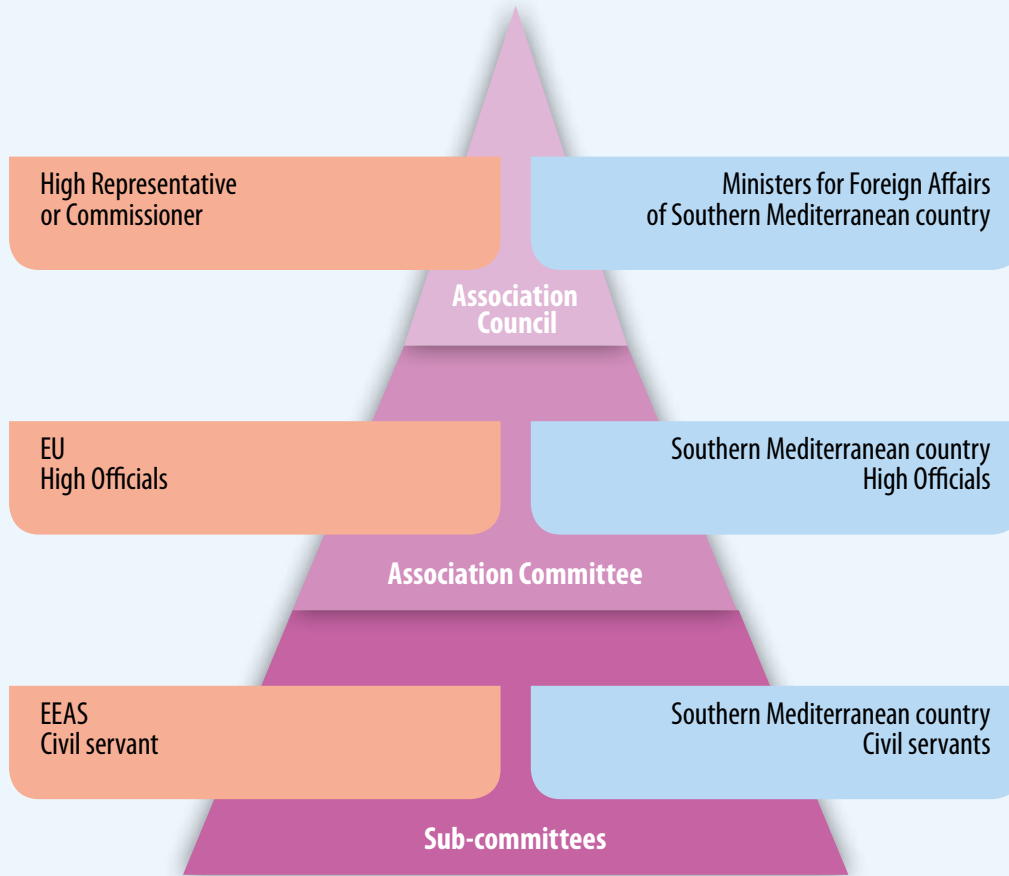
High Representative or Commissioner

Ministers for Foreign Affairs of Southern Mediterranean country

Association Council

EU High Officials

Southern Mediterranean country High Officials

Association Committee

EEAS Civil servant

Southern Mediterranean country Civil servants

Sub-committees